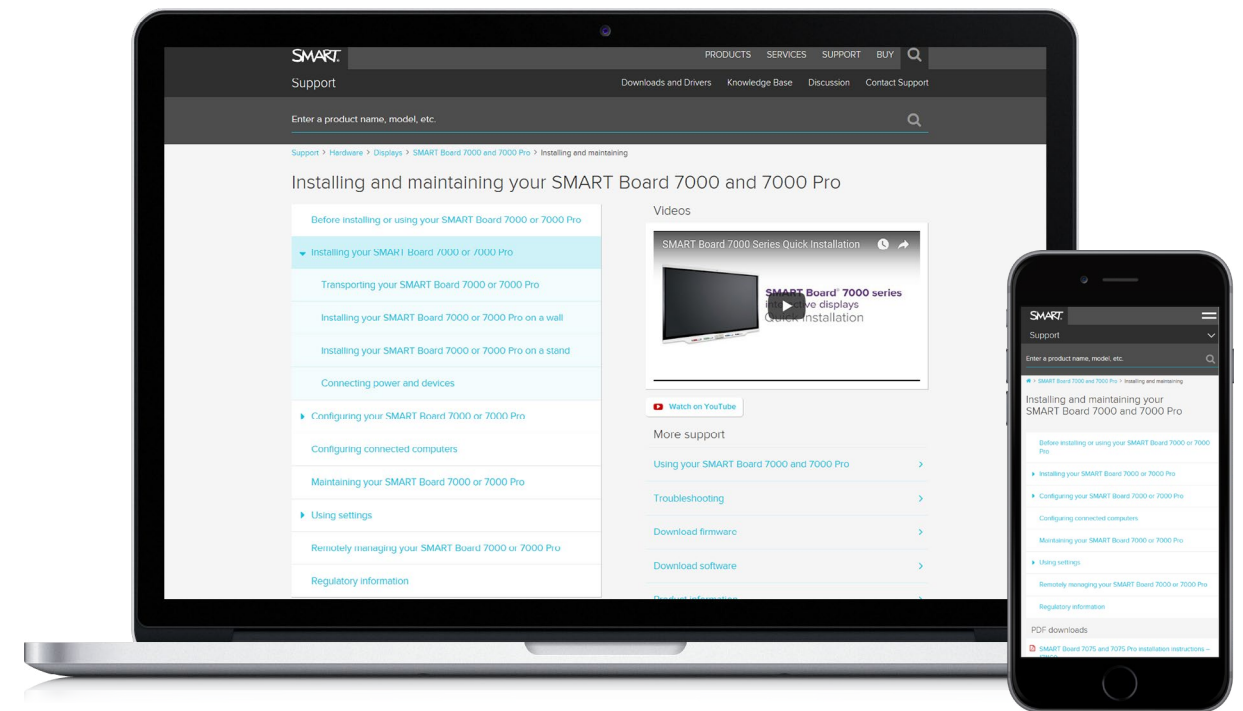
SMART

PRODUCTS SERVICES SUPPORT BUY

Support

Downloads and Drivers Knowledge Base Discussion Contact Support

Enter a product name, model, etc.

Support > Hardware > Displays > SMART Board 7000 and 7000 Pro > Installing and maintaining

Installing and maintaining your SMART Board 7000 and 7000 Pro

Before installing or using your SMART Board 7000 or 7000 Pro

Installing your SMART Board 7000 or 7000 Pro

Transporting your SMART Board 7000 or 7000 Pro

Installing your SMART Board 7000 or 7000 Pro on a wall

Installing your SMART Board 7000 or 7000 Pro on a stand

Connecting power and devices

Configuring your SMART Board 7000 or 7000 Pro

Configuring connected computers

Maintaining your SMART Board 7000 or 7000 Pro

Using settings

Remotely managing your SMART Board 7000 or 7000 Pro

Regulatory information

Videos

SMART Board 7000 Series Quick Installation

SMART Board® 7000 series
inte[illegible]ve displays
Quick Installation

Watch on YouTube

More support

Using your SMART Board 7000 and 7000 Pro

Troubleshooting

Download firmware

Download software

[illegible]

SMART

Support

Enter a product name, model, etc.

> SMART Board 7000 and 7000 Pro > Installing and maintaining

Installing and maintaining your SMART Board 7000 and 7000 Pro

Before installing or using your SMART Board 7000 or 7000 Pro

Installing your SMART Board 7000 or 7000 Pro

Configuring your SMART Board 7000 or 7000 Pro

Configuring connected computers

Maintaining your SMART Board 7000 or 7000 Pro

Using settings

Remotely managing your SMART Board 7000 or 7000 Pro

Regulatory information

PDF downloads

SMART Board 7075 and 7075 Pro installation instructions – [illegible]